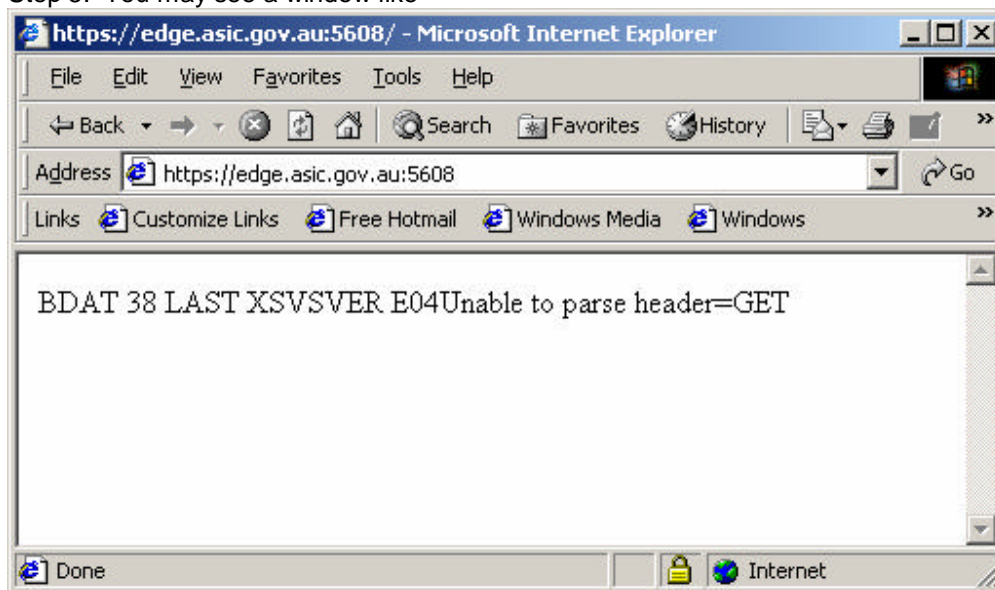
Step 3: You may see a window like

https://edge.asic.gov.au:5608/ - Microsoft Internet Explorer

File Edit View Favorites Tools Help

Back Search Favorites History

Address https://edge.asic.gov.au:5608 Go

Links Customize Links Free Hotmail Windows Media Windows

BDAT 38 LAST XSVSVER E04Unable to parse header=GET

Done Internet